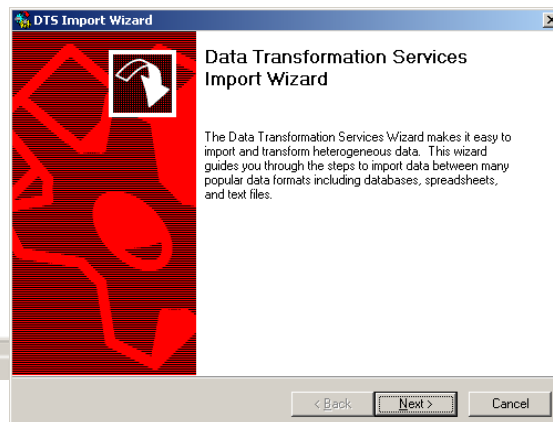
DTS Import Wizard

Data Transformation Services Import Wizard

The Data Transformation Services Wizard makes it easy to import and transform heterogeneous data. This wizard guides you through the steps to import data between many popular data formats including databases, spreadsheets, and text files.

< Back

Next >

Cancel